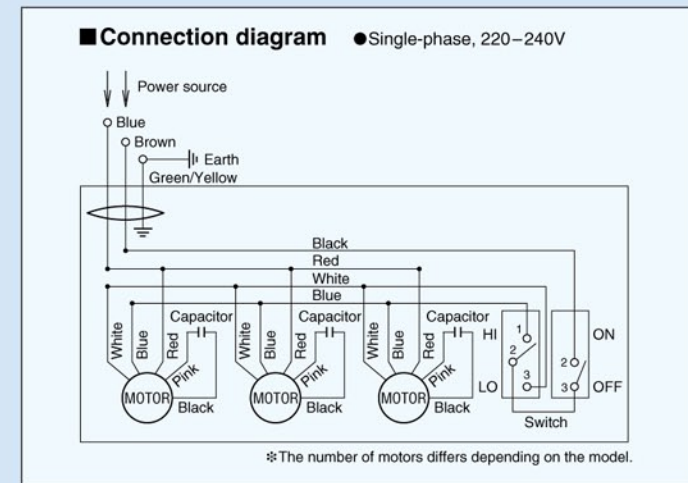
■Connection diagram ●Single-phase, 220–240V

Power source

Blue
Brown
Earth
Green/Yellow

Black
Red
White
Blue

White Blue Red Capacitor Pink MOTOR Black
White Blue Red Capacitor Pink MOTOR Black
White Blue Red Capacitor Pink MOTOR Black

HI 1 2 3 LO
2 3 ON OFF
Switch

※The number of motors differs depending on the model.